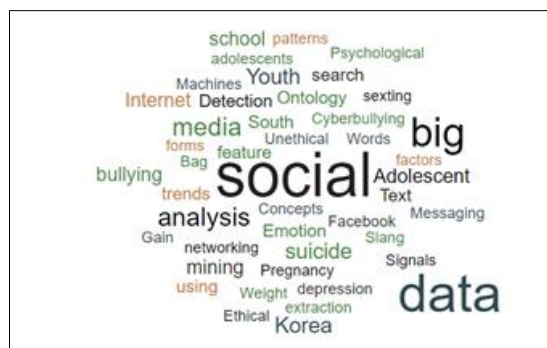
school patterns
adolescents Psychological
Machines Youth search
Internet Detection Ontology sexting
media South Cyberbullying big
forms Unethical Words
Bag feature factors
bullying social Adolescent
trends Text
analysis Concepts Facebook Messaging
Gain Emotion Slang
networking suicide
mining Pregnancy Signals
using Weight depression data
extraction
Ethical Korea